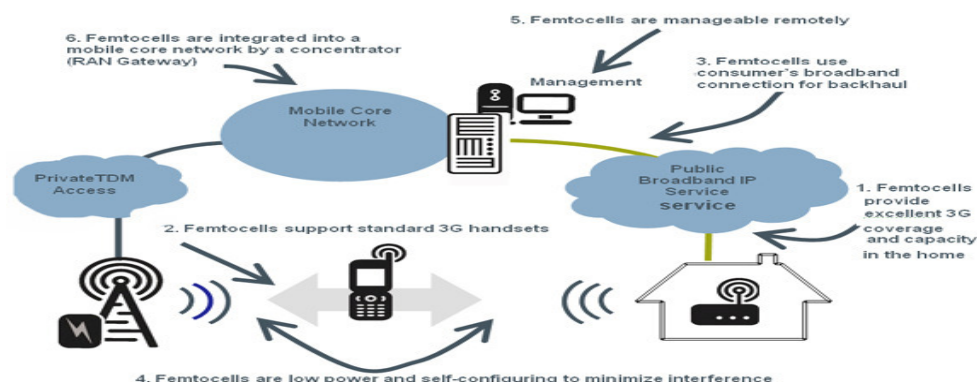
6. Femtocells are integrated into a mobile core network by a concentrator (RAN Gateway)

5. Femtocells are manageable remotely

Management

3. Femtocells use consumer's broadband connection for backhaul

Mobile Core Network

PrivateTDM Access

Public Broadband IP Service service

1. Femtocells provide excellent 3G coverage and capacity in the home

2. Femtocells support standard 3G handsets

4. Femtocells are low power and self-configuring to minimize interference